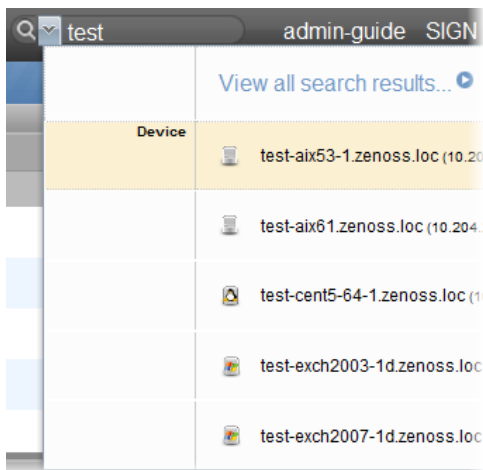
test admin-guide SIGN

View all search results...

Device

test-aix53-1.zenoss.loc (10.20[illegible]

test-aix61.zenoss.loc (10.204.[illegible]

test-cent5-64-1.zenoss.loc (1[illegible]

test-exch2003-1d.zenoss.loc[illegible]

test-exch2007-1d.zenoss.loc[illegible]